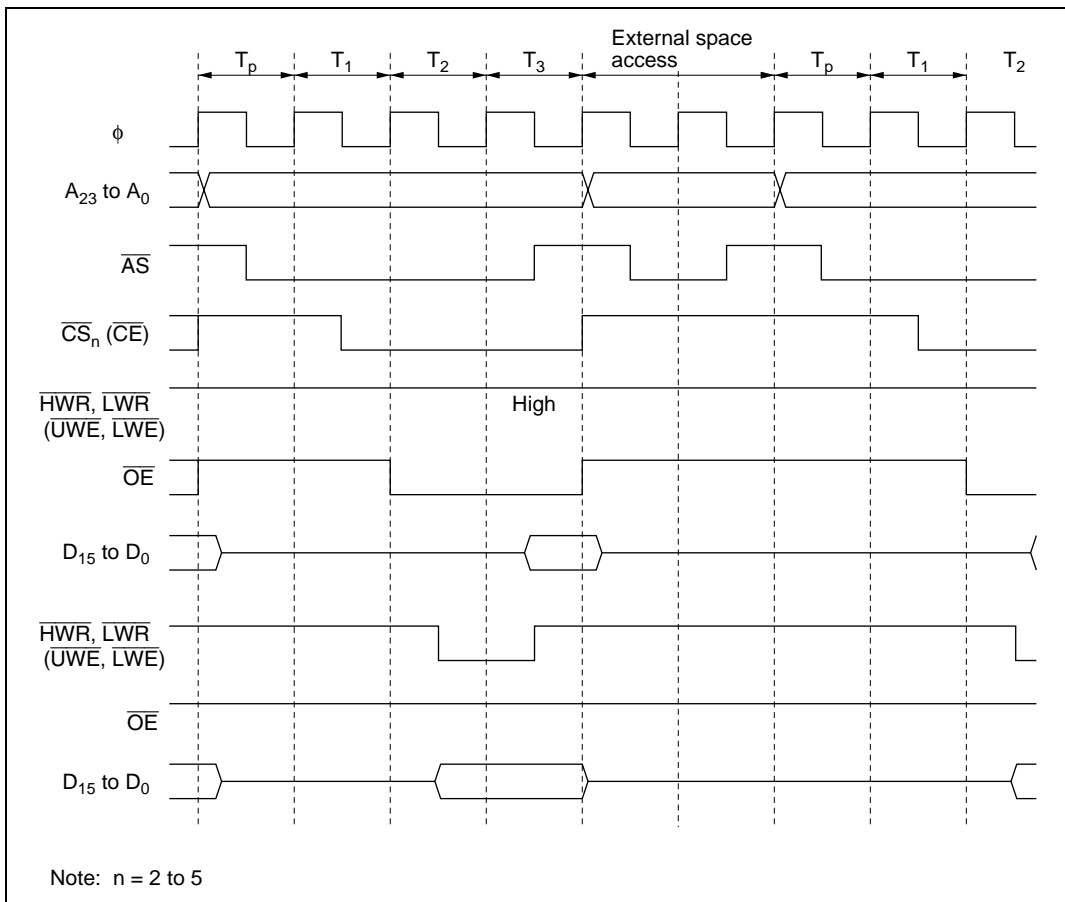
$T_p$ $T_1$ $T_2$ $T_3$ External space access $T_p$ $T_1$ $T_2$

$\phi$

$A_{23}$ to $A_0$

$\overline{AS}$

$\overline{CS_n}$ ($\overline{CE}$)

$\overline{HWR}$, $\overline{LWR}$ ($\overline{UWE}$, $\overline{LWE}$)

High

$\overline{OE}$

$D_{15}$ to $D_0$

$\overline{HWR}$, $\overline{LWR}$ ($\overline{UWE}$, $\overline{LWE}$)

$\overline{OE}$

$D_{15}$ to $D_0$

Note: n = 2 to 5